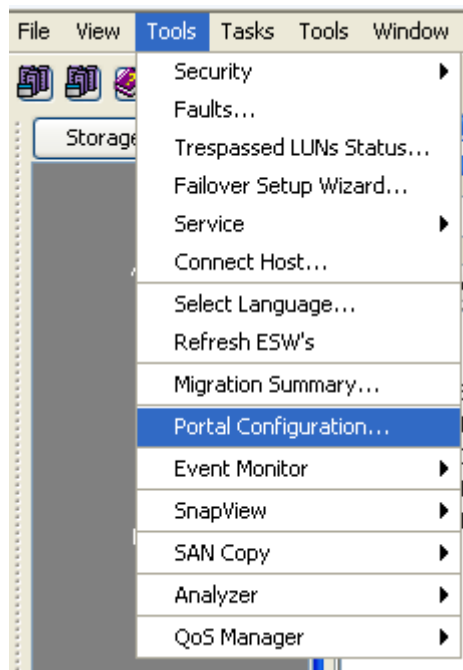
File View Tools Tasks Tools Window

Storage

Security
Faults...
Trespassed LUNs Status...
Failover Setup Wizard...
Service
Connect Host...
Select Language...
Refresh ESW's
Migration Summary...
Portal Configuration...
Event Monitor
SnapView
SAN Copy
Analyzer
QoS Manager